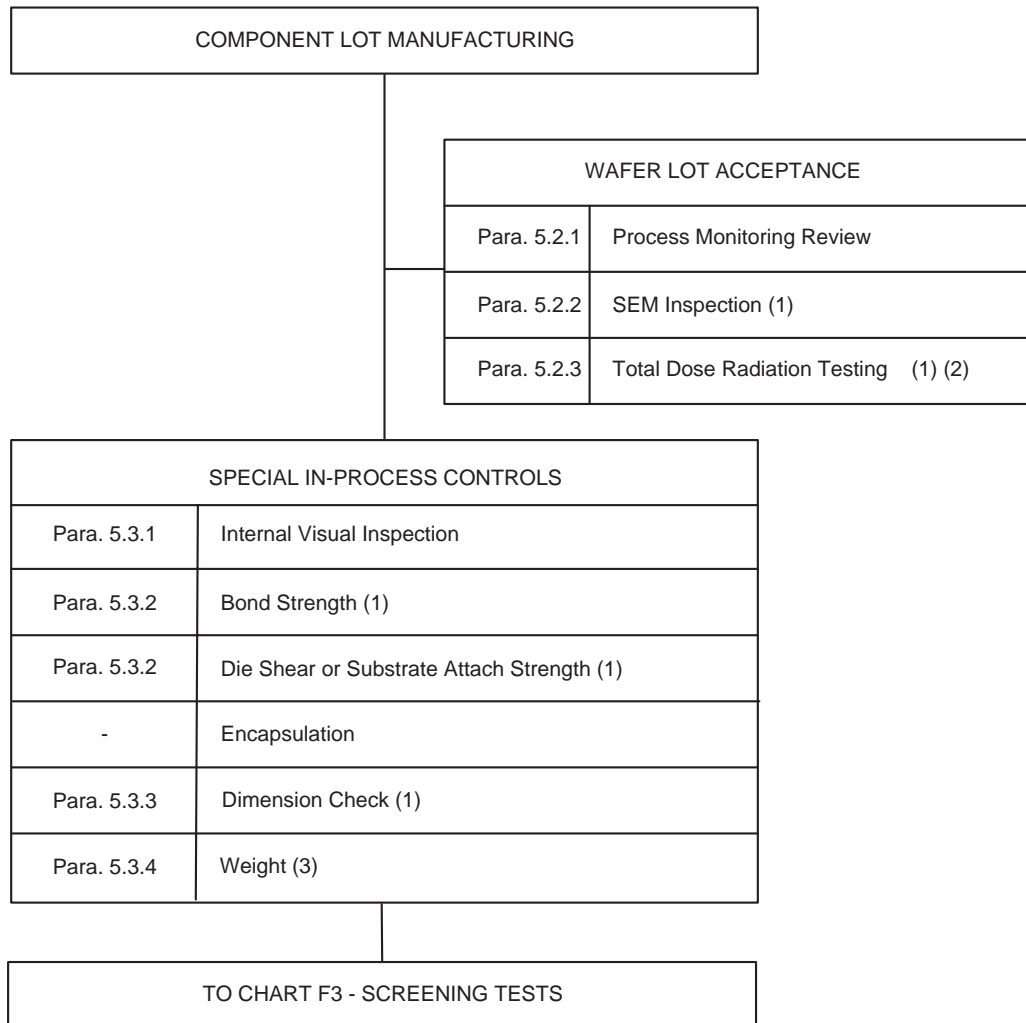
COMPONENT LOT MANUFACTURING

| WAFER LOT ACCEPTANCE | |
|---|---|
| Para. 5.2.1 | Process Monitoring Review |
| Para. 5.2.2 | SEM Inspection (1) |
| Para. 5.2.3 | Total Dose Radiation Testing (1) (2) |

| SPECIAL IN-PROCESS CONTROLS | |
|---|---|
| Para. 5.3.1 | Internal Visual Inspection |
| Para. 5.3.2 | Bond Strength (1) |
| Para. 5.3.2 | Die Shear or Substrate Attach Strength (1) |
| - | Encapsulation |
| Para. 5.3.3 | Dimension Check (1) |
| Para. 5.3.4 | Weight (3) |

TO CHART F3 - SCREENING TESTS